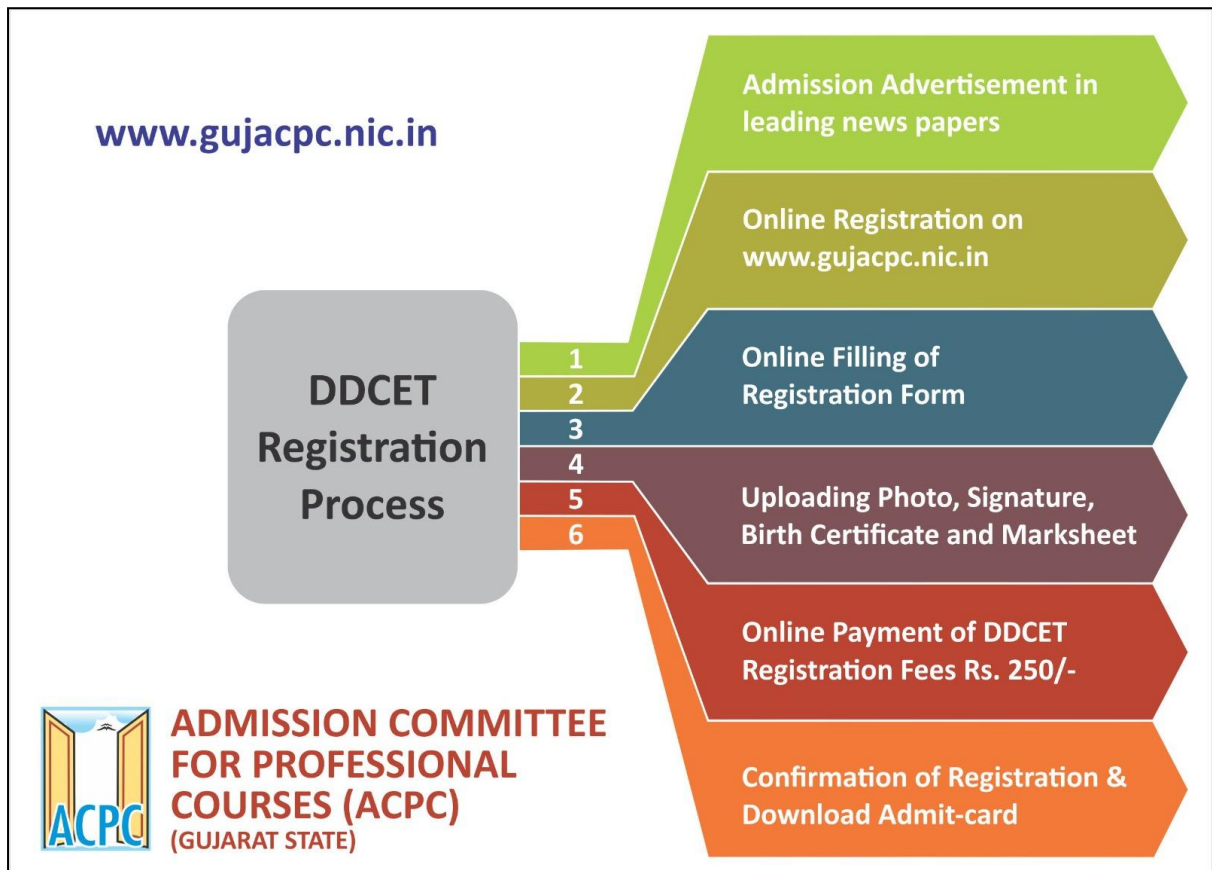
www.gujacpc.nic.in

DDCET Registration Process

1
2
3
4
5
6

Admission Advertisement in leading news papers

Online Registration on www.gujacpc.nic.in

Online Filling of Registration Form

Uploading Photo, Signature, Birth Certificate and Marksheet

Online Payment of DDCET Registration Fees Rs. 250/-

Confirmation of Registration & Download Admit-card

ACPC

ADMISSION COMMITTEE FOR PROFESSIONAL COURSES (ACPC)
(GUJARAT STATE)